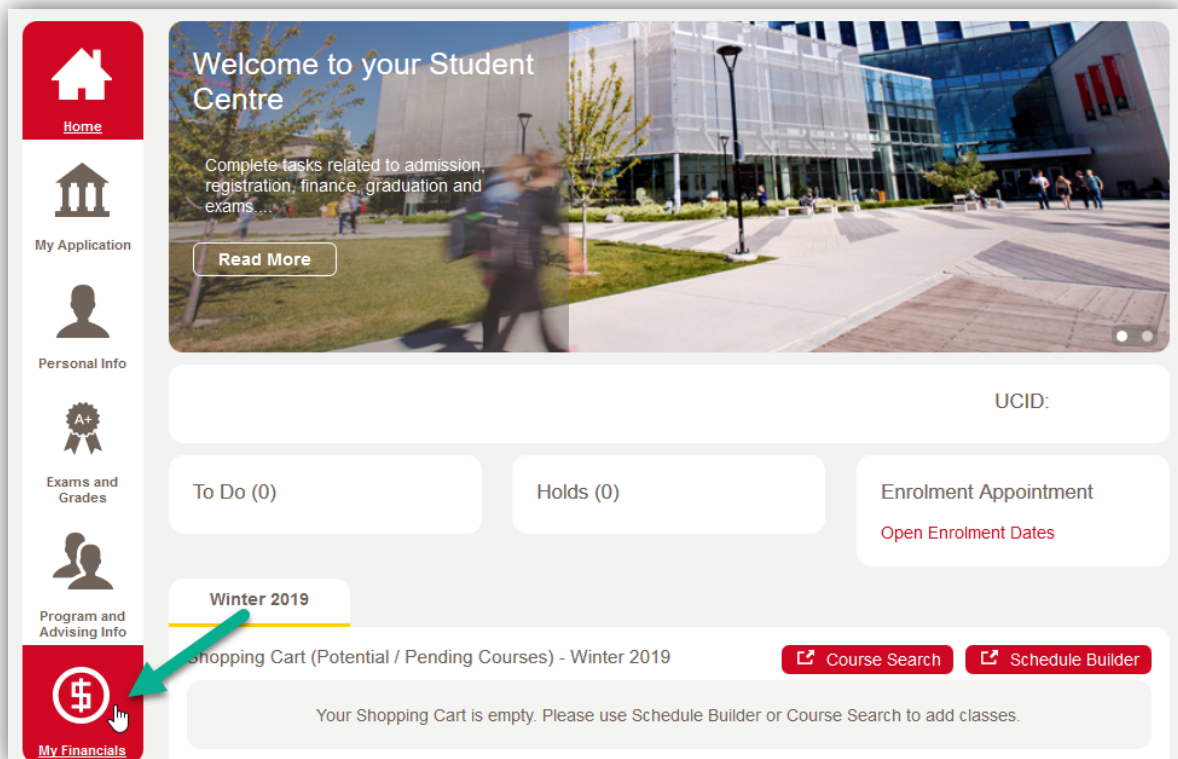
Home

My Application

Personal Info

A+

Exams and Grades

Program and Advising Info

$

My Financials

Welcome to your Student Centre

Complete tasks related to admission, registration, finance, graduation and exams....

Read More

UCID:

To Do (0)

Holds (0)

Enrolment Appointment

Open Enrolment Dates

Winter 2019

Shopping Cart (Potential / Pending Courses) - Winter 2019

Course Search

Schedule Builder

Your Shopping Cart is empty. Please use Schedule Builder or Course Search to add classes.